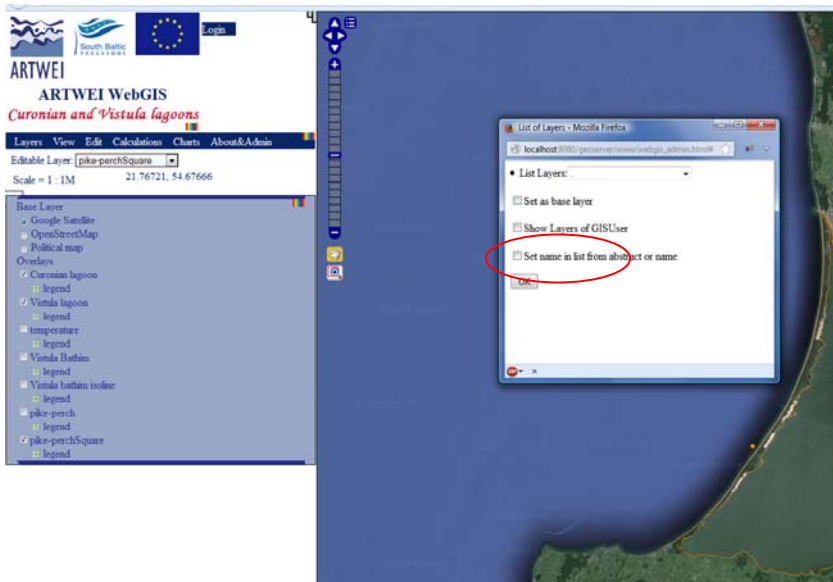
South Baltic PROGRAMME

Login

ARTWEI

ARTWEI WebGIS

Curonian and Vistula lagoons

Layers View Edit Calculations Charts About&Admin

Editable Layer: pike-perchSquare

Scale = 1 : 1M

21.76721, 54.67666

Base Layer
Google Satellite
OpenStreetMap
Political map
Overlays
Curonian lagoon
legend
Vistula lagoon
legend
temperature
legend
Vistula Bathim
legend
Vistula bathim isoline
legend
pike-perch
legend
pike-perchSquare
legend

List of Layers - Mozilla Firefox

localhost:8080/geoserver/www/webgis_admin.html#

List Layers:

Set as base layer

Show Layers of GISUser

Set name in list from abstract or name

OK